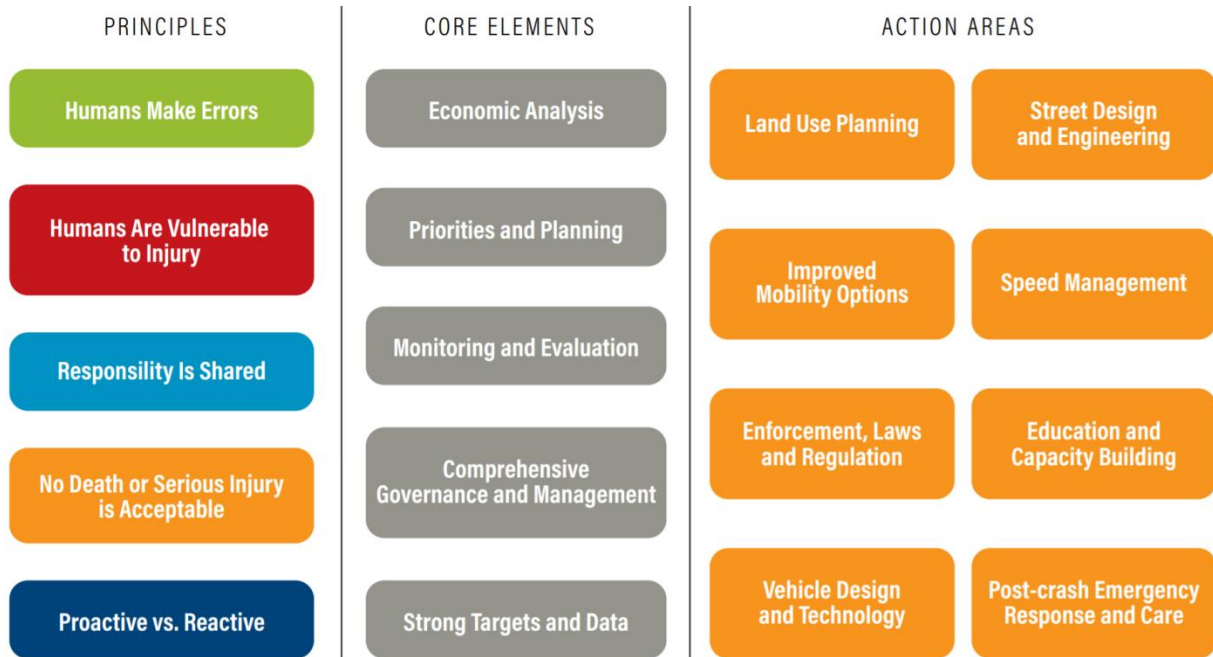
PRINCIPLES

Humans Make Errors

Humans Are Vulnerable to Injury

Responsility Is Shared

No Death or Serious Injury is Acceptable

Proactive vs. Reactive

CORE ELEMENTS

Economic Analysis

Priorities and Planning

Monitoring and Evaluation

Comprehensive Governance and Management

Strong Targets and Data

ACTION AREAS

Land Use Planning

Street Design and Engineering

Improved Mobility Options

Speed Management

Enforcement, Laws and Regulation

Education and Capacity Building

Vehicle Design and Technology

Post-crash Emergency Response and Care